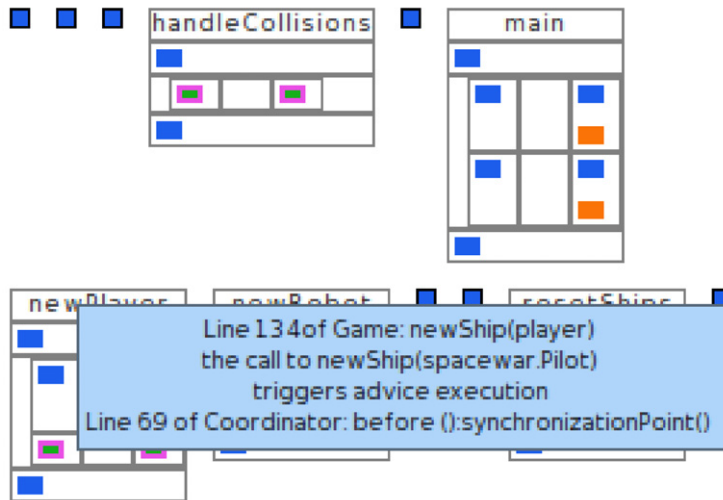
handleCollisions

main

newPlayer

newRobot

resetShips

Line 134of Game: newShip(player)
the call to newShip(spacewar.Pilot)
triggers advice execution
Line 69 of Coordinator: before ():synchronizationPoint()